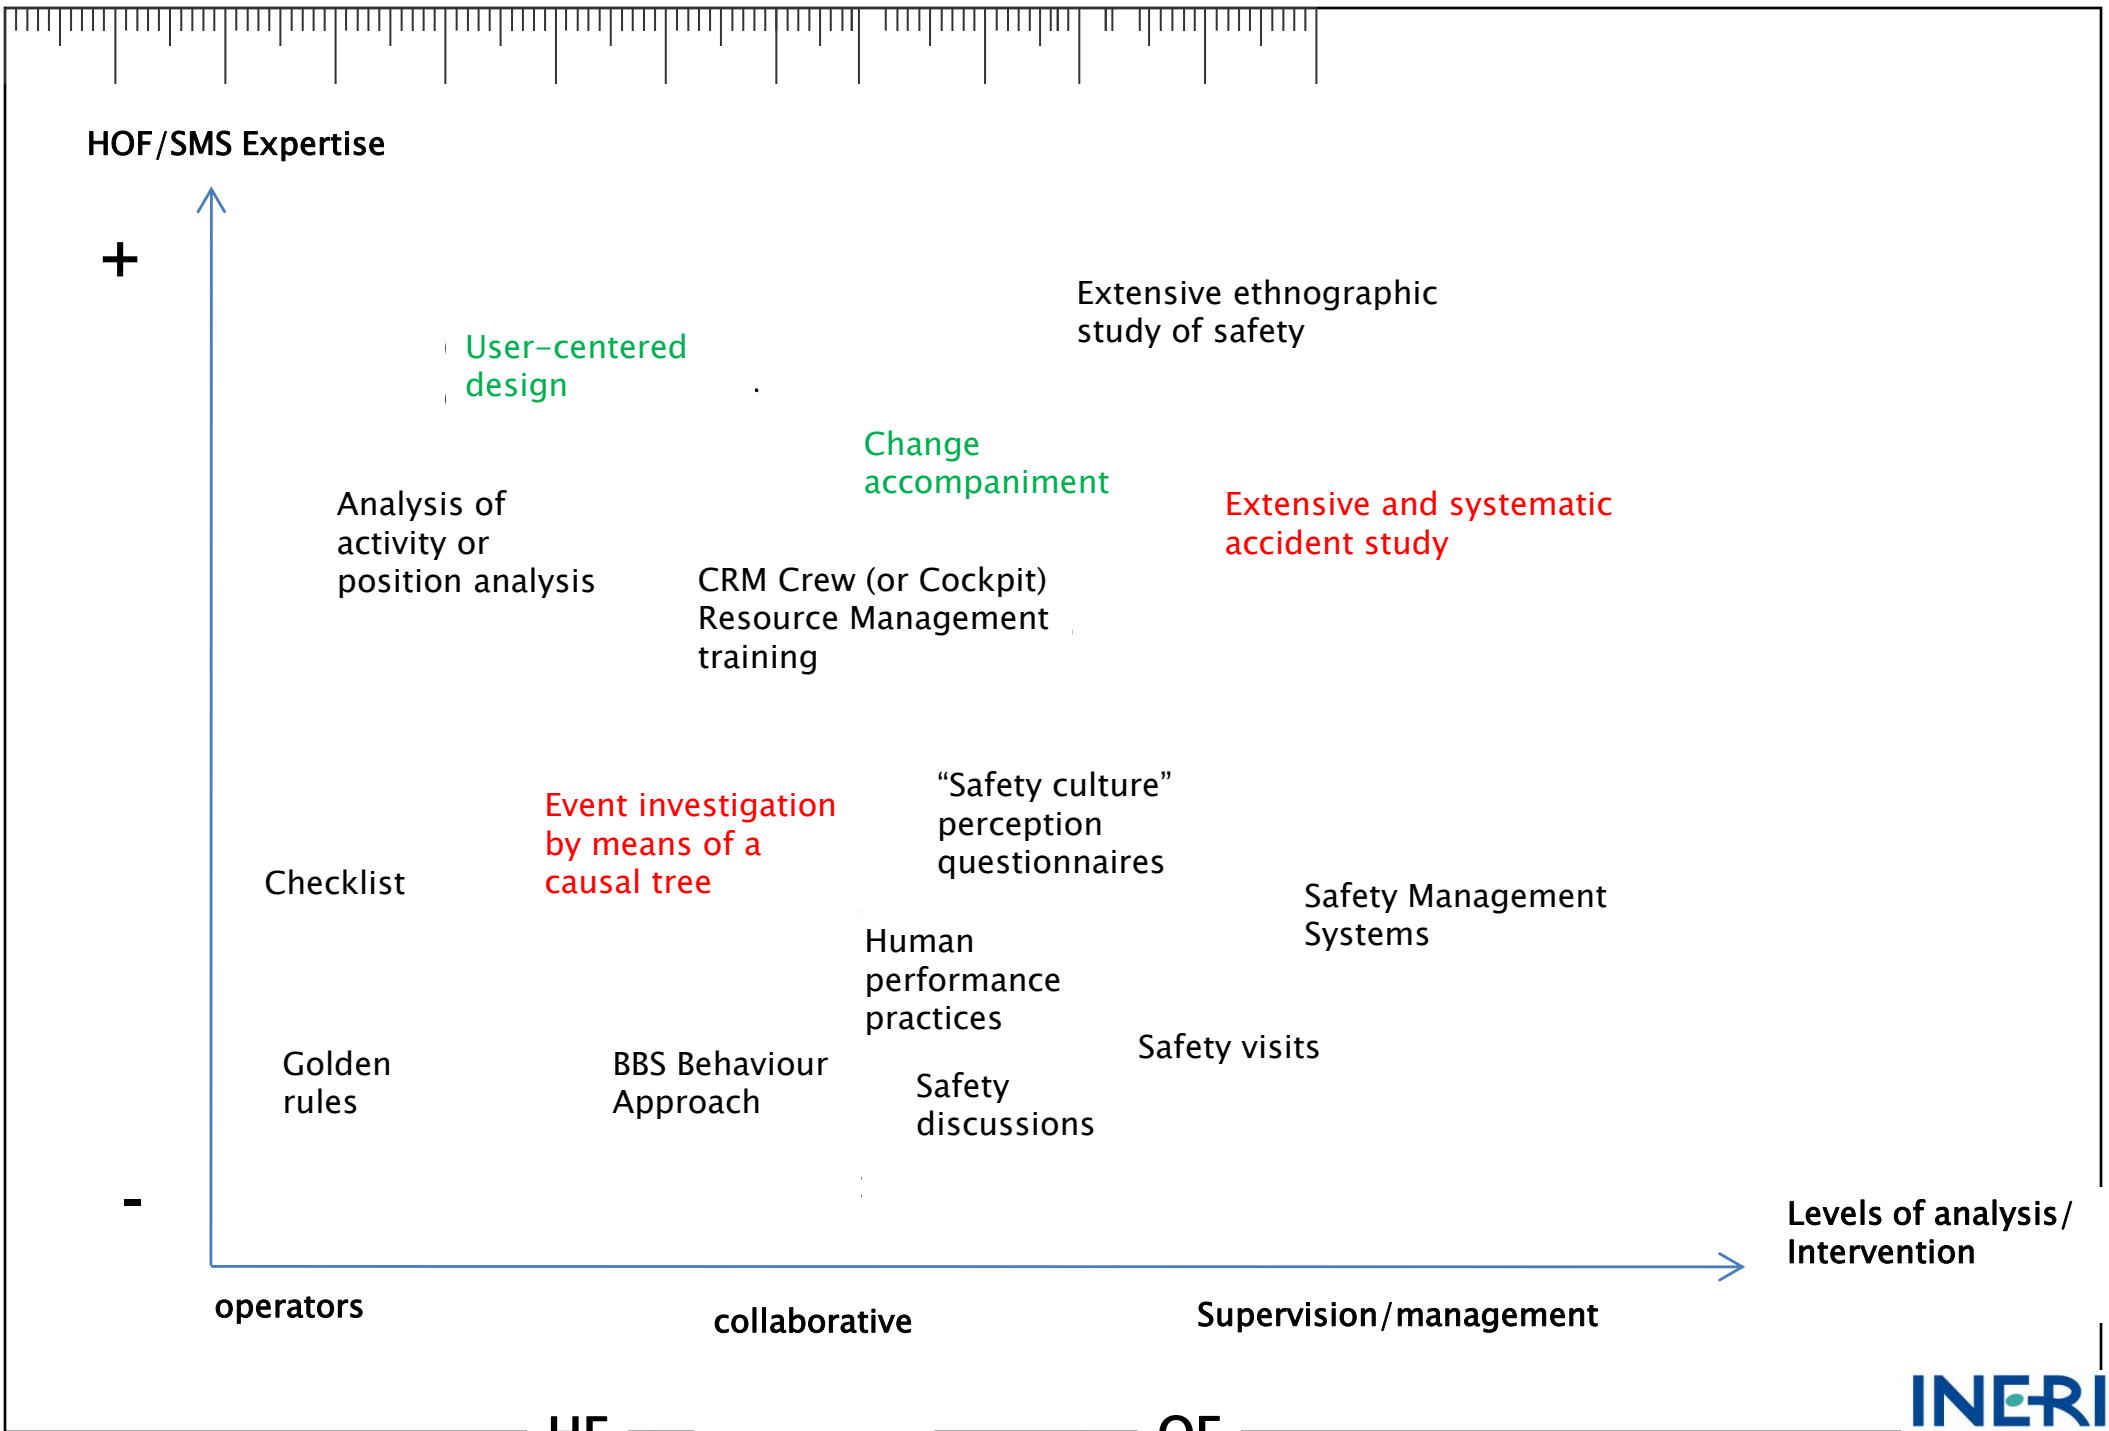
HOF/SMS Expertise

+

User-centered design

Extensive ethnographic study of safety

Change accompaniment

Analysis of activity or position analysis

Extensive and systematic accident study

CRM Crew (or Cockpit) Resource Management training

"Safety culture" perception questionnaires

Event investigation by means of a causal tree

Checklist

Safety Management Systems

Human performance practices

Safety visits

Golden rules

BBS Behaviour Approach

Safety discussions

-

Levels of analysis/ Intervention

operators

collaborative

Supervision/management

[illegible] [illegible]

INERI